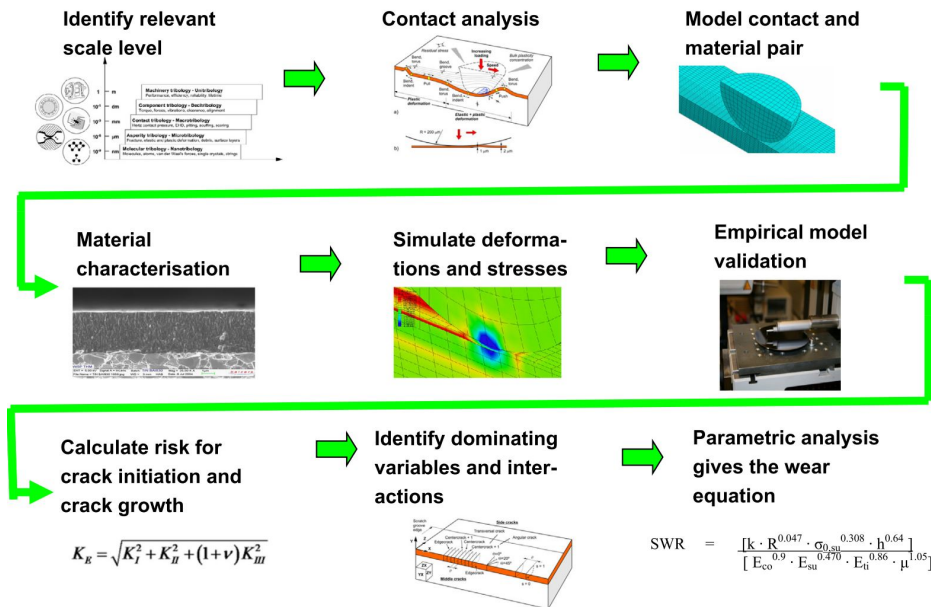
Identify relevant scale level

1 m — Machinery tribology - Unitribology
Performance, efficiency, reliability, lifetime

$10^{-3}$ dm — Component tribology - Dectribology
Torque, forces, vibrations, clearance, alignment

$10^{-3}$ mm — Contact tribology - Macrotribology
Hertz contact pressure, EHD, pitting, scuffing, scoring

$10^{-6}$ μm — Asperity tribology - Microtribology
Fracture, elastic and plastic deformation, debris, surface layers

$10^{-9}$ nm — Molecular tribology - Nanotribology
Molecules, atoms, van der Waal's forces, single crystals, strings

Contact analysis

Model contact and material pair

Material characterisation

Simulate deformations and stresses

Empirical model validation

Calculate risk for crack initiation and crack growth

$K_E = \sqrt{K_I^2 + K_{II}^2 + (1+\nu)K_{III}^2}$

Identify dominating variables and interactions

Parametric analysis gives the wear equation

$SWR = \frac{[k \cdot R^{0.047} \cdot \sigma_{0,su}^{0.308} \cdot h^{0.64}]}{[E_{co}^{0.9} \cdot E_{su}^{0.470} \cdot E_{ti}^{0.86} \cdot \mu^{1.05}]}$